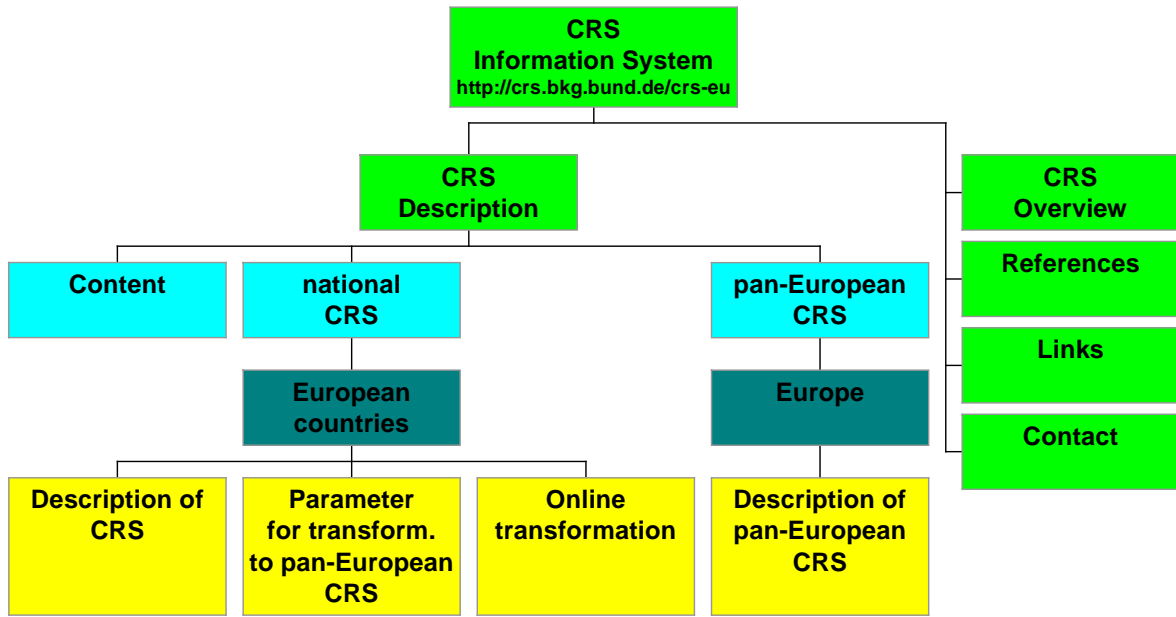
CRS
Information System
http://crs.bkg.bund.de/crs-eu

CRS
Description

CRS
Overview

References

Links

Contact

Content

national
CRS

pan-European
CRS

European
countries

Europe

Description of
CRS

Parameter
for transform.
to pan-European
CRS

Online
transformation

Description of
pan-European
CRS